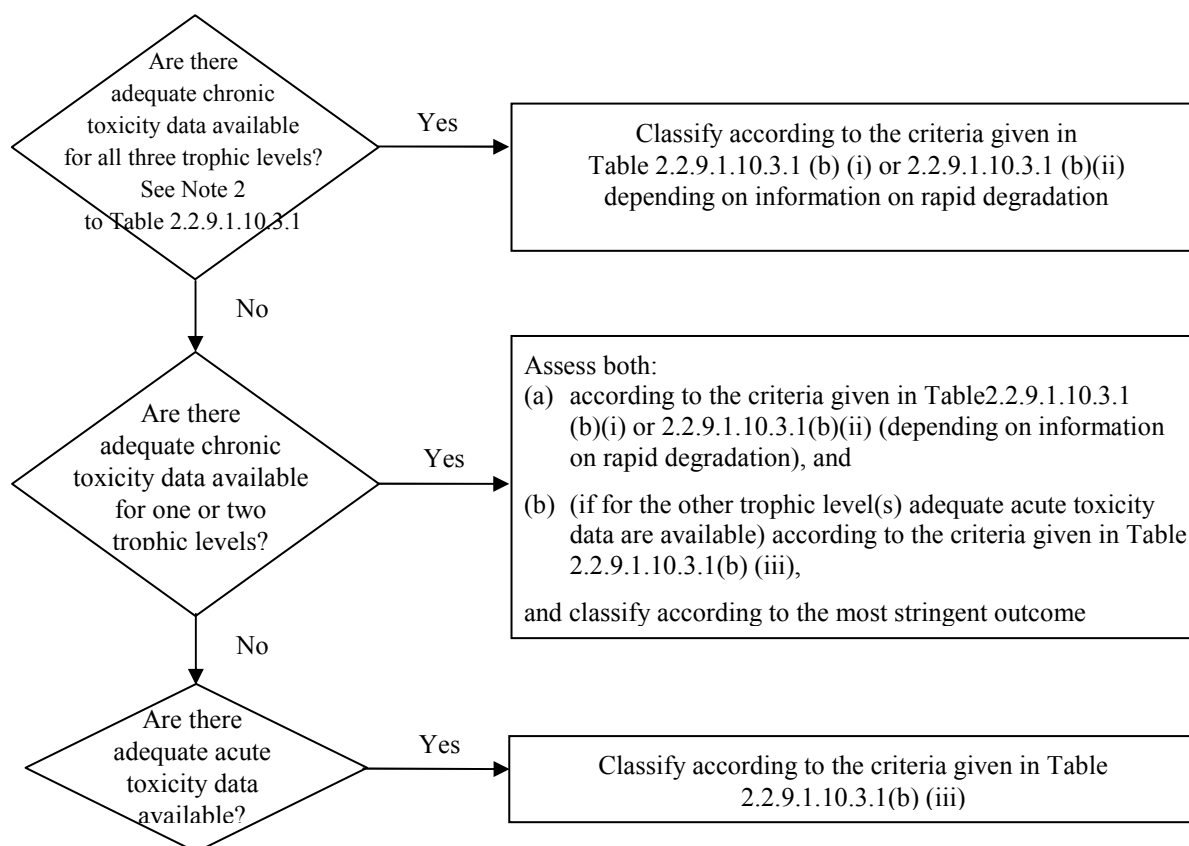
Are there adequate chronic toxicity data available for all three trophic levels? See Note 2 to Table 2.2.9.1.10.3.1

Yes

Classify according to the criteria given in Table 2.2.9.1.10.3.1 (b) (i) or 2.2.9.1.10.3.1 (b)(ii) depending on information on rapid degradation

No

Are there adequate chronic toxicity data available for one or two trophic levels?

Yes

Assess both:
(a) according to the criteria given in Table2.2.9.1.10.3.1 (b)(i) or 2.2.9.1.10.3.1(b)(ii) (depending on information on rapid degradation), and

(b) (if for the other trophic level(s) adequate acute toxicity data are available) according to the criteria given in Table 2.2.9.1.10.3.1(b) (iii),

and classify according to the most stringent outcome

No

Are there adequate acute toxicity data available?

Yes

Classify according to the criteria given in Table 2.2.9.1.10.3.1(b) (iii)